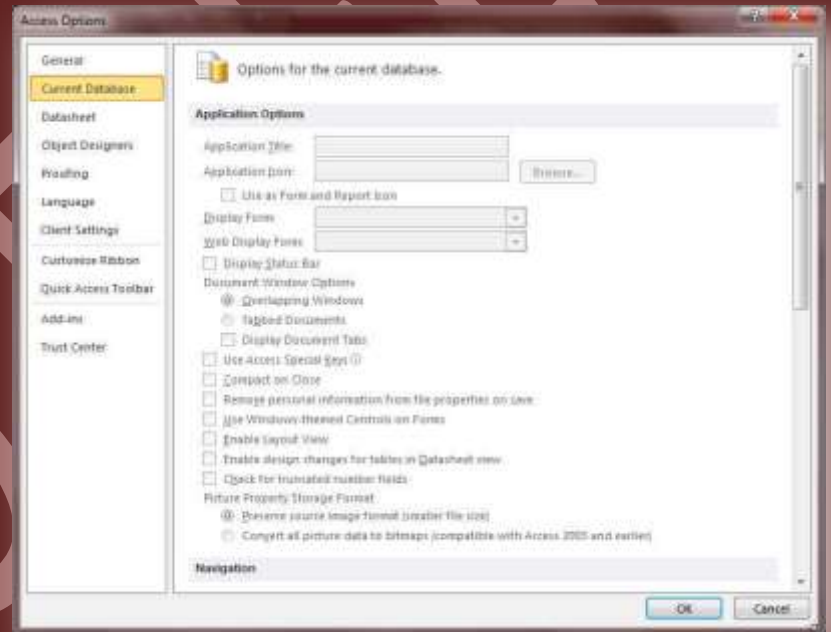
Access Options

General
Current Database
Datasheet
Object Designers
Proofing
Language
Client Settings
Customize Ribbon
Quick Access Toolbar
Add-ins
Trust Center

Options for the current database.

Application Options

Application Title:
Application Icon:
Browse...
Use as Form and Report Icon
Display Form:
Web Display Form:
Display Status Bar
Document Window Options
Overlapping Windows
Tabbed Documents
Display Document Tabs
Use Access Special Keys
Compact on Close
Remove personal information from file properties on save
Use Windows-themed Controls on Forms
Enable Layout View
Enable design changes for tables in Datasheet view
Check for truncated number fields
Picture Property Storage Format
Preserve source image format (smaller file size)
Convert all picture data to bitmaps (compatible with Access 2003 and earlier)

Navigation

OK
Cancel